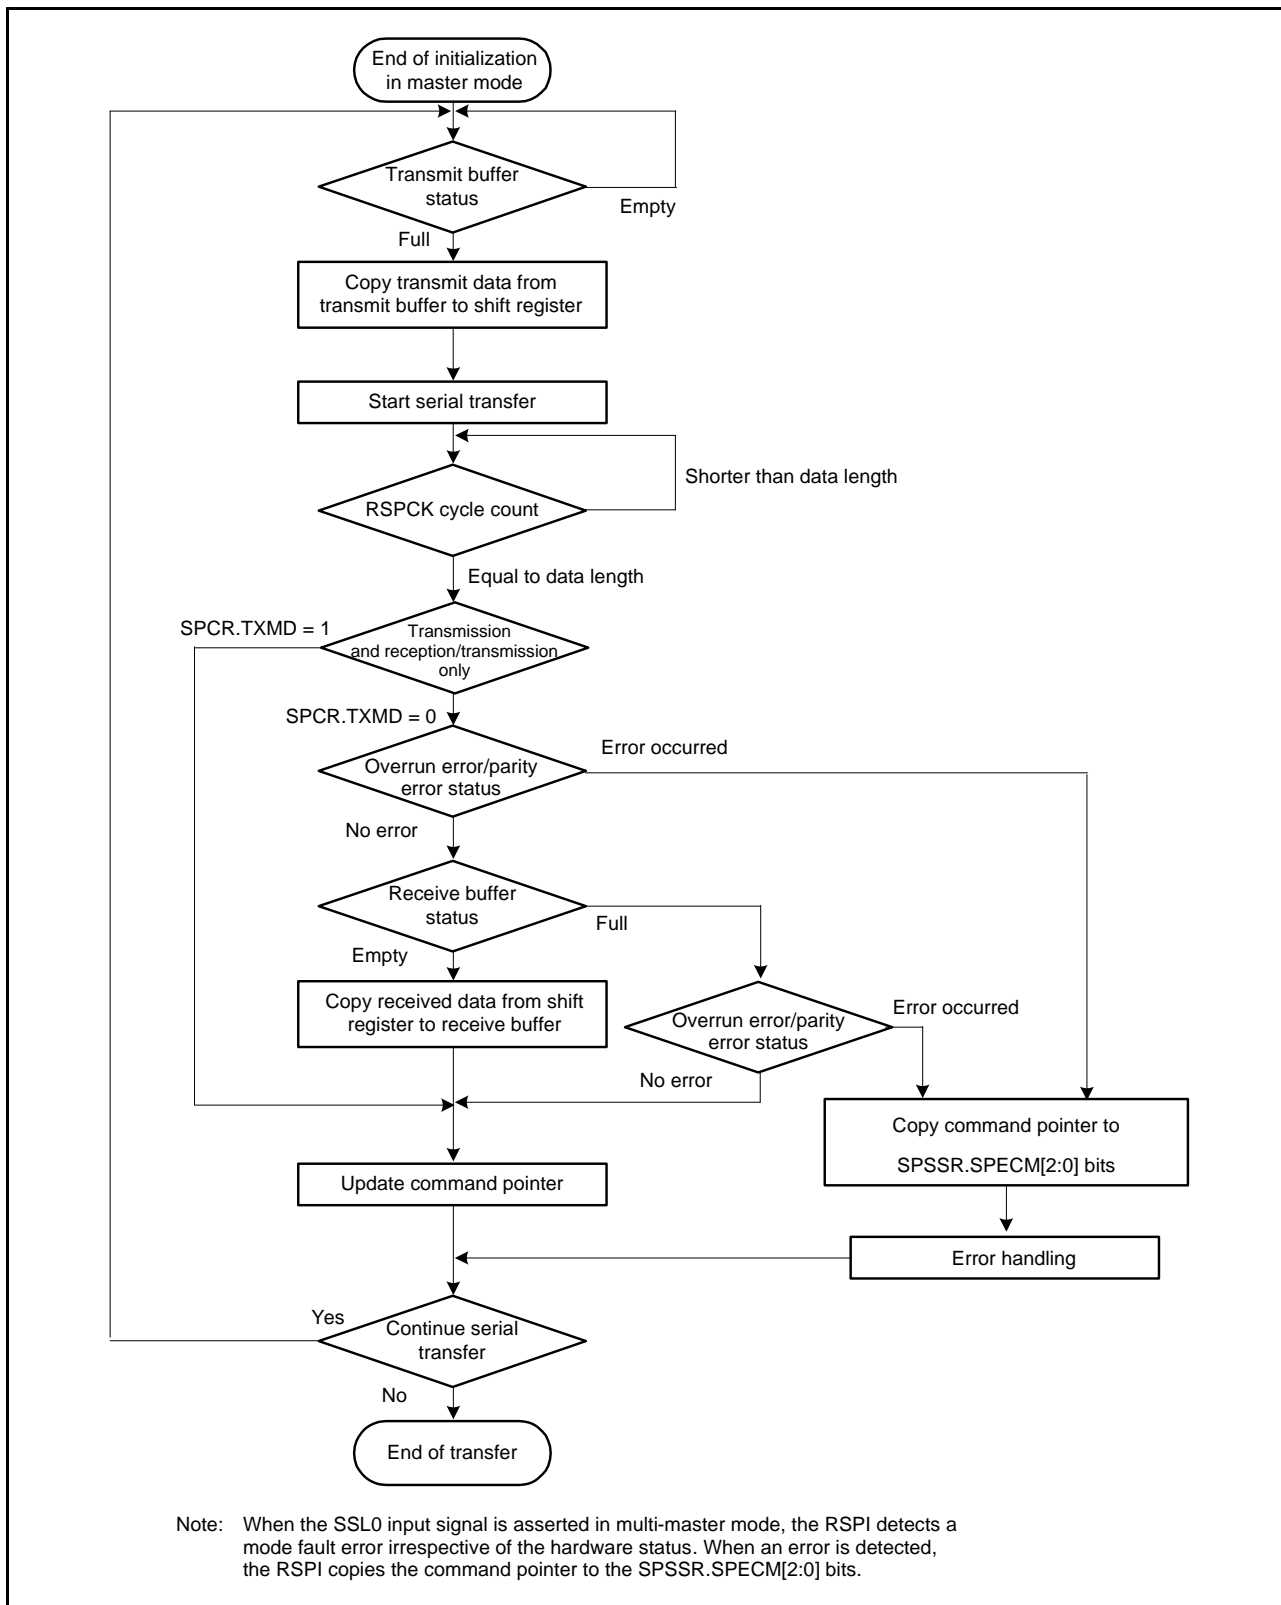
End of initialization in master mode

Transmit buffer status

Empty

Full

Copy transmit data from transmit buffer to shift register

Start serial transfer

Shorter than data length

RSPCK cycle count

Equal to data length

SPCR.TXMD = 1

Transmission and reception/transmission only

SPCR.TXMD = 0

Error occurred

Overrun error/parity error status

No error

Receive buffer status

Full

Empty

Copy received data from shift register to receive buffer

Overrun error/parity error status

Error occurred

No error

Copy command pointer to SPSSR.SPECM[2:0] bits

Update command pointer

Error handling

Yes

Continue serial transfer

No

End of transfer

Note: When the SSL0 input signal is asserted in multi-master mode, the RSPI detects a mode fault error irrespective of the hardware status. When an error is detected, the RSPI copies the command pointer to the SPSSR.SPECM[2:0] bits.